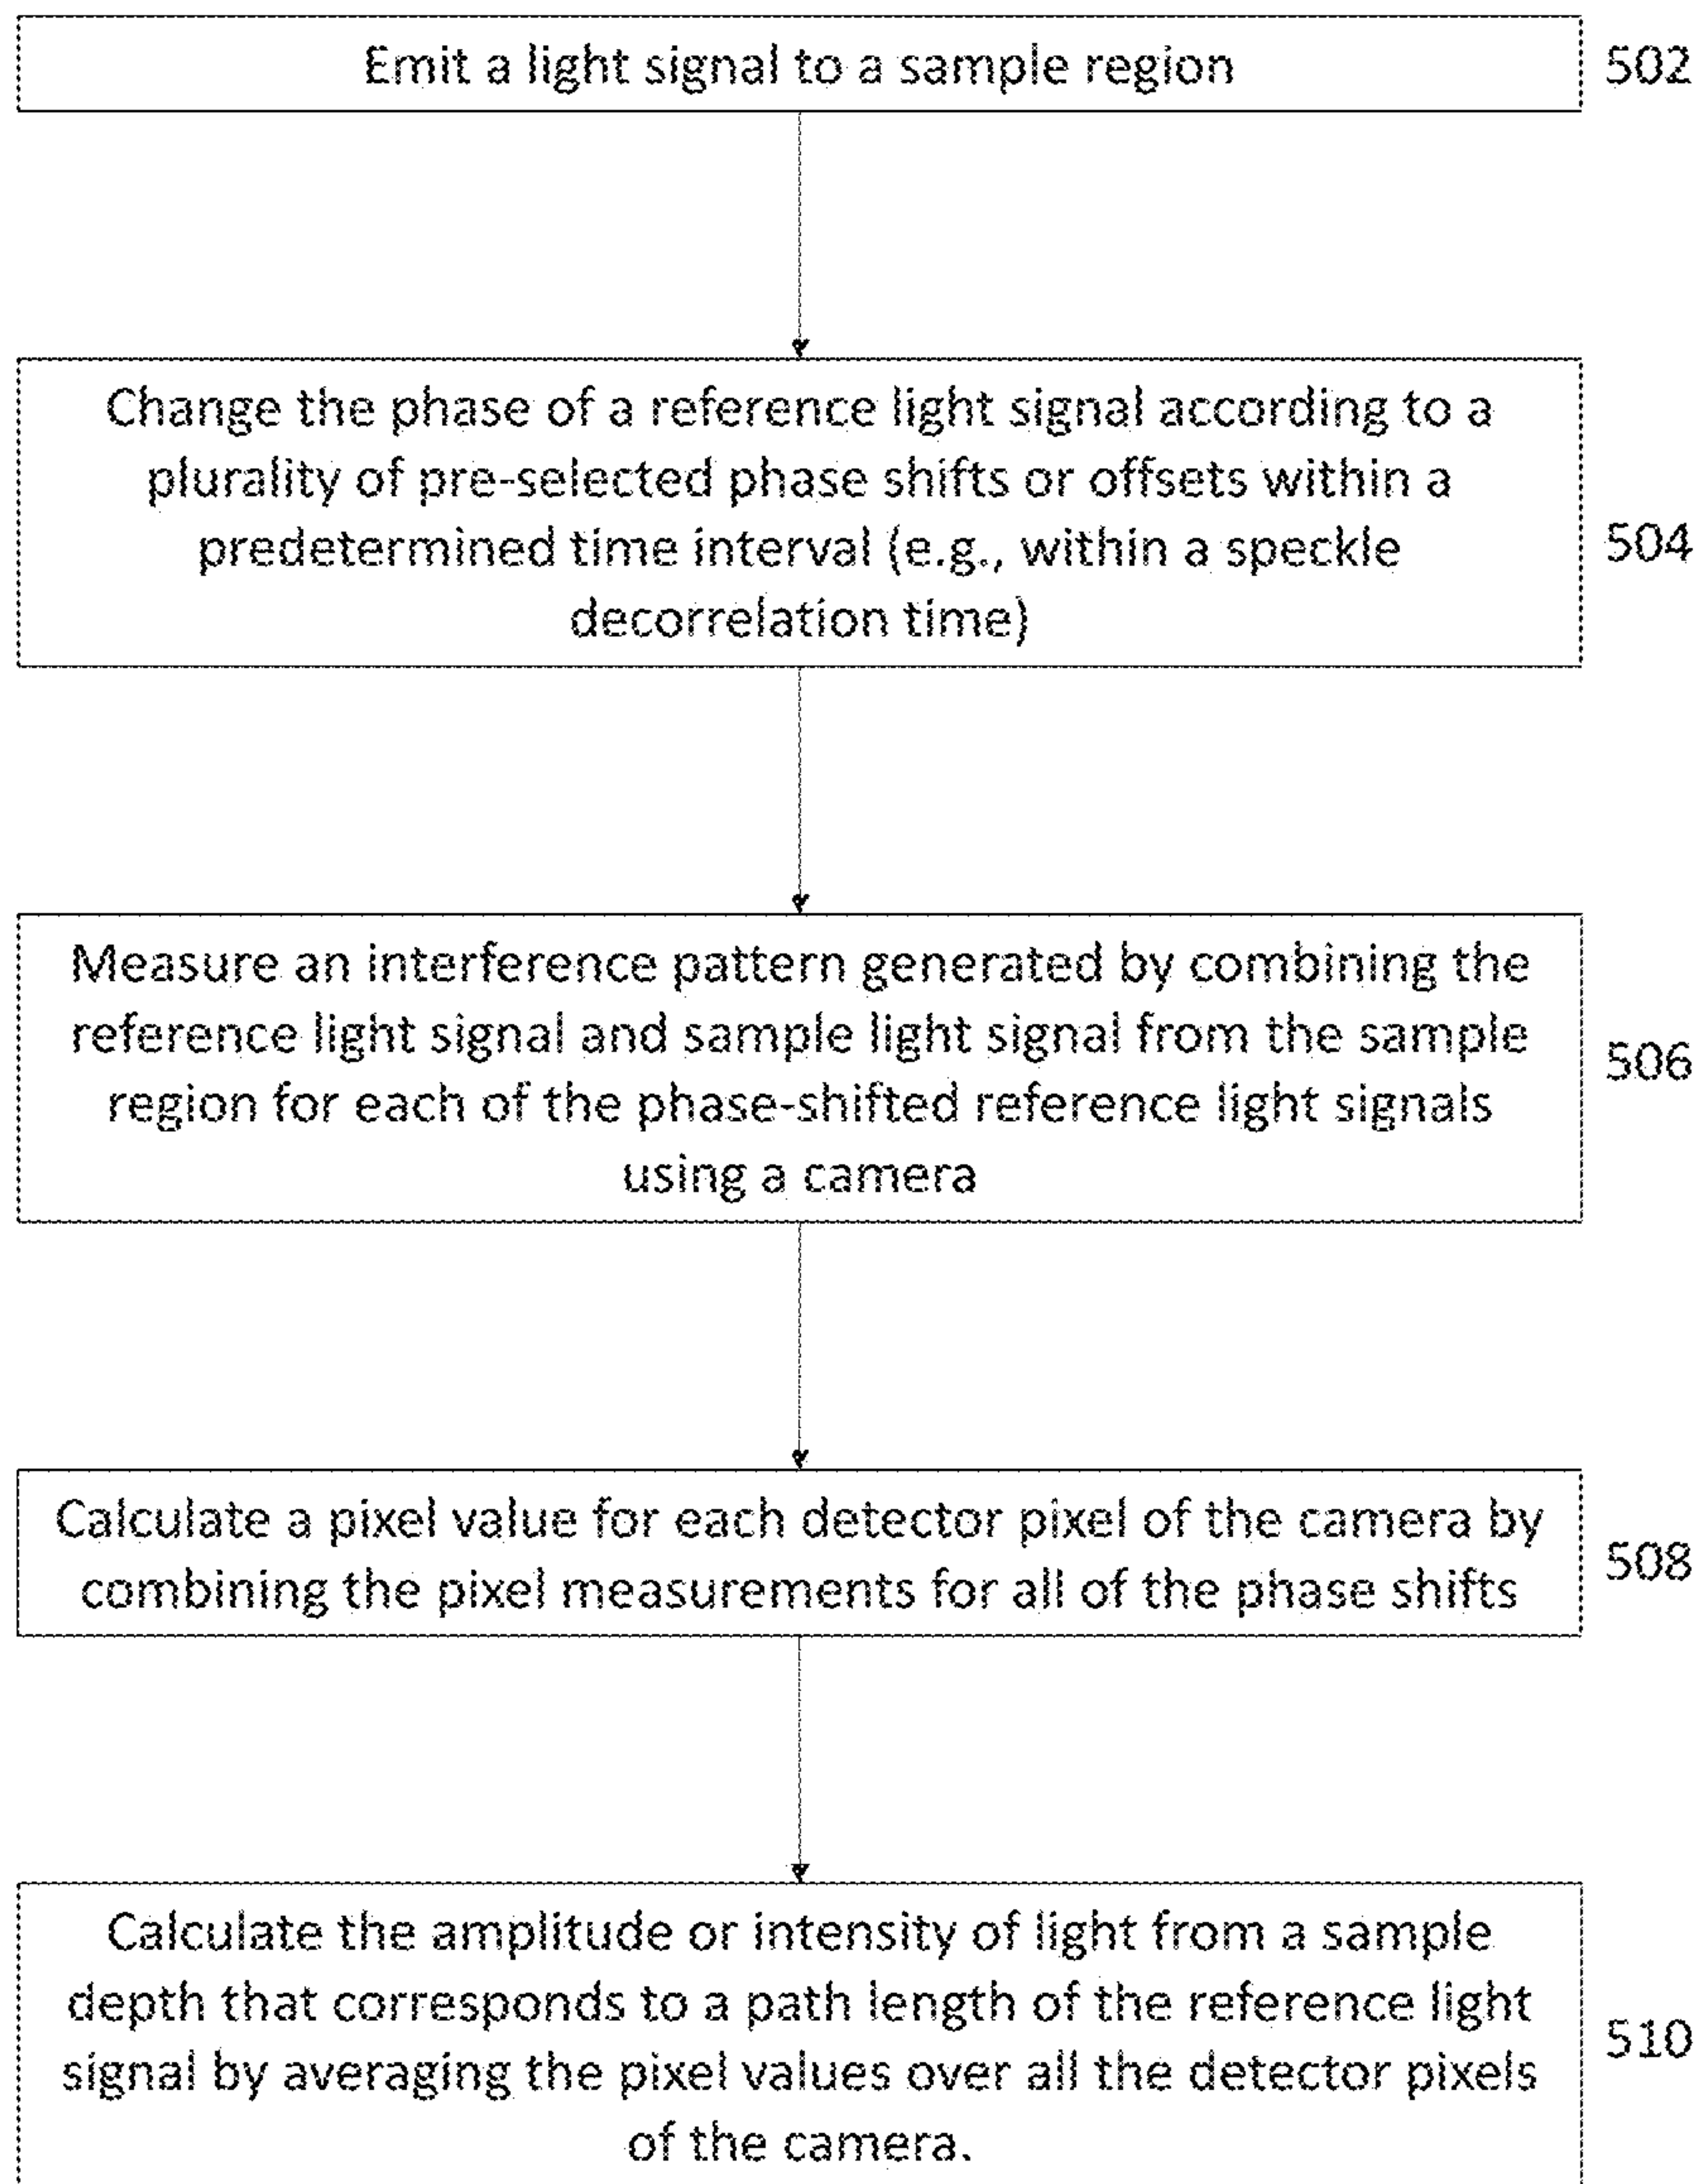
Emit a light signal to a sample region

502

Change the phase of a reference light signal according to a plurality of pre-selected phase shifts or offsets within a predetermined time interval (e.g., within a speckle decorrelation time)

504

Measure an interference pattern generated by combining the reference light signal and sample light signal from the sample region for each of the phase-shifted reference light signals using a camera

506

Calculate a pixel value for each detector pixel of the camera by combining the pixel measurements for all of the phase shifts

508

Calculate the amplitude or intensity of light from a sample depth that corresponds to a path length of the reference light signal by averaging the pixel values over all the detector pixels of the camera.

510